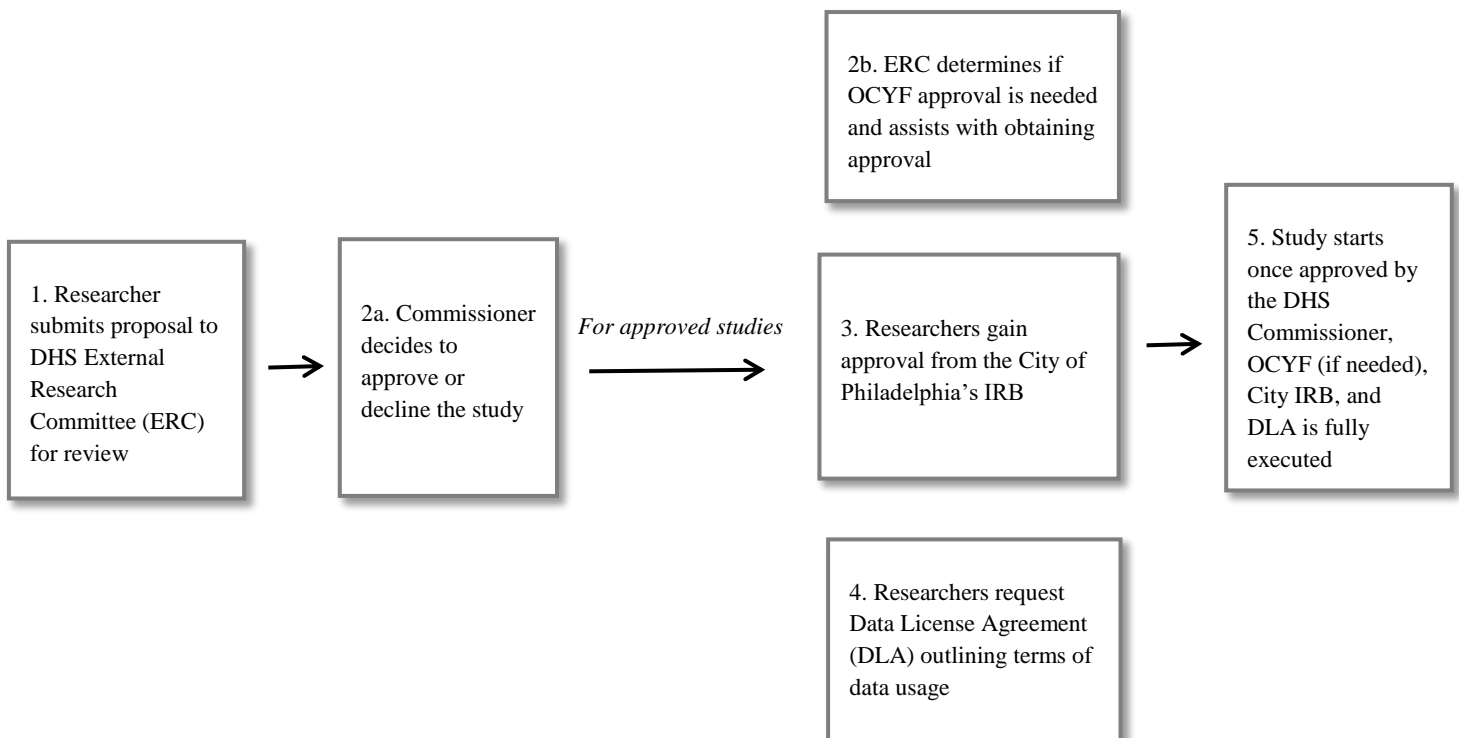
2b. ERC determines if OCYF approval is needed and assists with obtaining approval

1. Researcher submits proposal to DHS External Research Committee (ERC) for review

2a. Commissioner decides to approve or decline the study

For approved studies

3. Researchers gain approval from the City of Philadelphia's IRB

5. Study starts once approved by the DHS Commissioner, OCYF (if needed), City IRB, and DLA is fully executed

4. Researchers request Data License Agreement (DLA) outlining terms of data usage